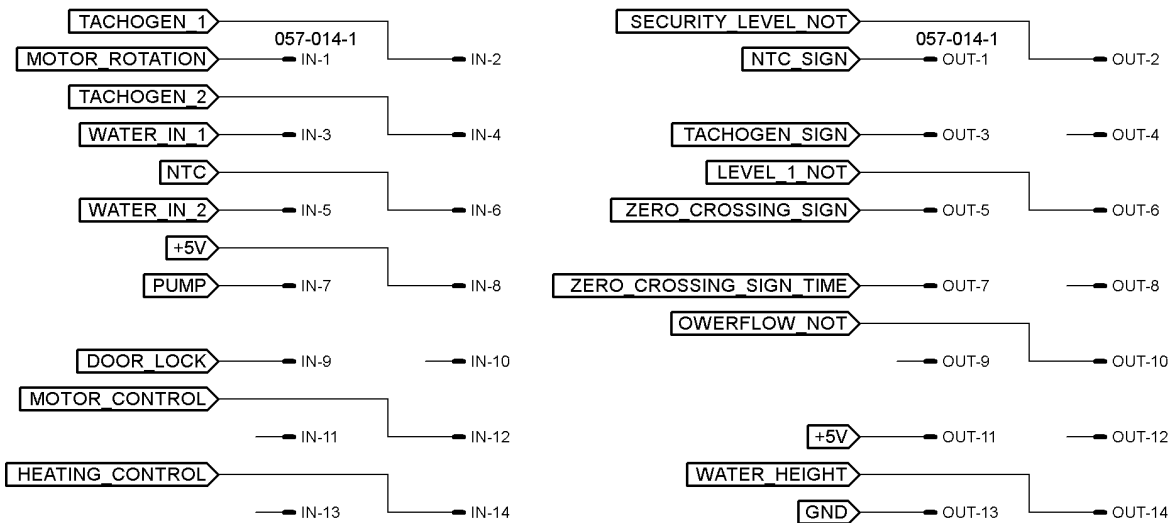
TACHOGEN_1
057-014-1
MOTOR_ROTATION
IN-1
IN-2
TACHOGEN_2
WATER_IN_1
IN-3
IN-4
NTC
WATER_IN_2
IN-5
IN-6
+5V
PUMP
IN-7
IN-8
DOOR_LOCK
IN-9
IN-10
MOTOR_CONTROL
IN-11
IN-12
HEATING_CONTROL
IN-13
IN-14

SECURITY_LEVEL_NOT
057-014-1
NTC_SIGN
OUT-1
OUT-2
TACHOGEN_SIGN
OUT-3
OUT-4
LEVEL_1_NOT
ZERO_CROSSING_SIGN
OUT-5
OUT-6
ZERO_CROSSING_SIGN_TIME
OUT-7
OUT-8
OWERFLOW_NOT
OUT-9
OUT-10
+5V
OUT-11
OUT-12
WATER_HEIGHT
GND
OUT-13
OUT-14